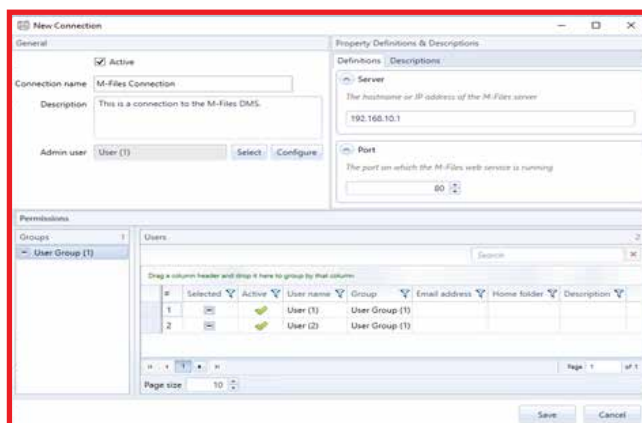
New Connection

General

Active

Connection name M-Files Connection

Description This is a connection to the M-Files DMS.

Admin user User (1) Select Configure

Property Definitions & Descriptions

Definitions Descriptions

Server

The hostname or IP address of the M-Files server

192.168.10.1

Port

The port on which the M-Files web service is running

80

Permissions

Groups

User Group (1)

Users

Search

Drag a column header and drop it here to group by that column

| # | Selected | Active | User name | Group | Email address | Home folder | Description |
|---|---|---|---|---|---|---|---|
| 1 | | | User (1) | User Group (1) | | | |
| 2 | | | User (2) | User Group (1) | | | |

1

Page 1 of 1

Page size 10

Save Cancel